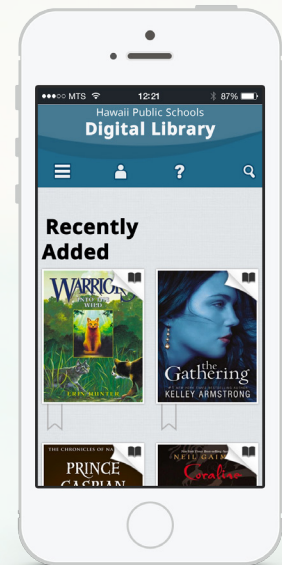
●●●○○ MTS 12:21 87%

Hawaii Public Schools
Digital Library

?

Recently Added

WARRIORS
INTO THE WILD
ERIN HUNTER

the Gathering
KELLEY ARMSTRONG

THE CHRONICLES OF NARNIA
PRINCE CASPIAN

NEIL GAIMAN
Coraline